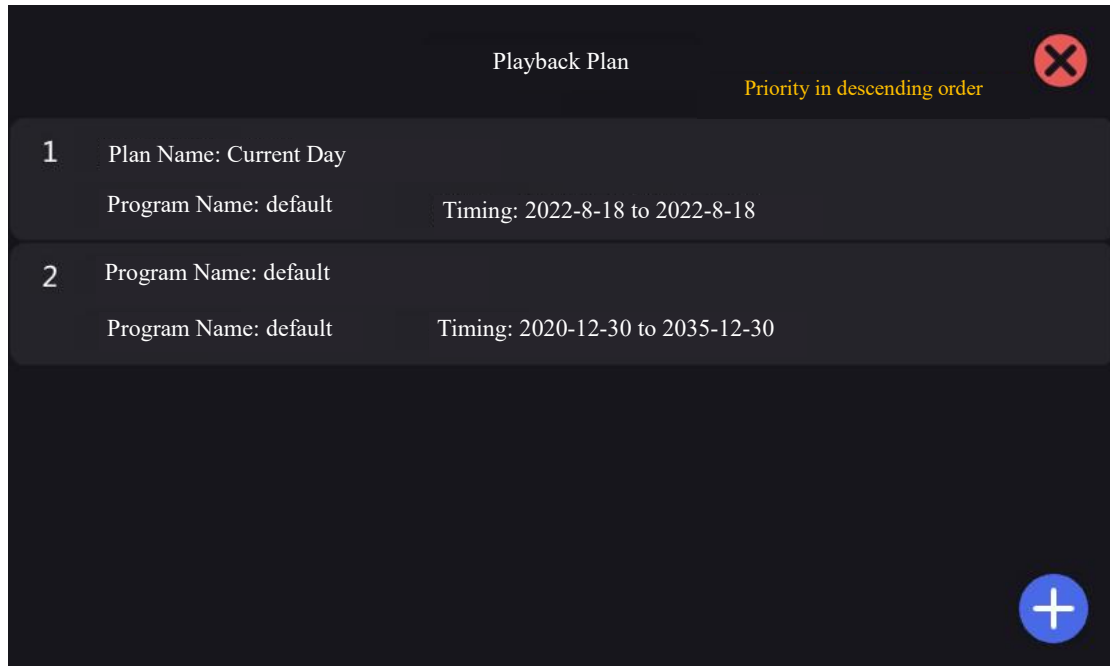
Playback Plan

Priority in descending order

1 Plan Name: Current Day

Program Name: default Timing: 2022-8-18 to 2022-8-18

2 Program Name: default

Program Name: default Timing: 2020-12-30 to 2035-12-30